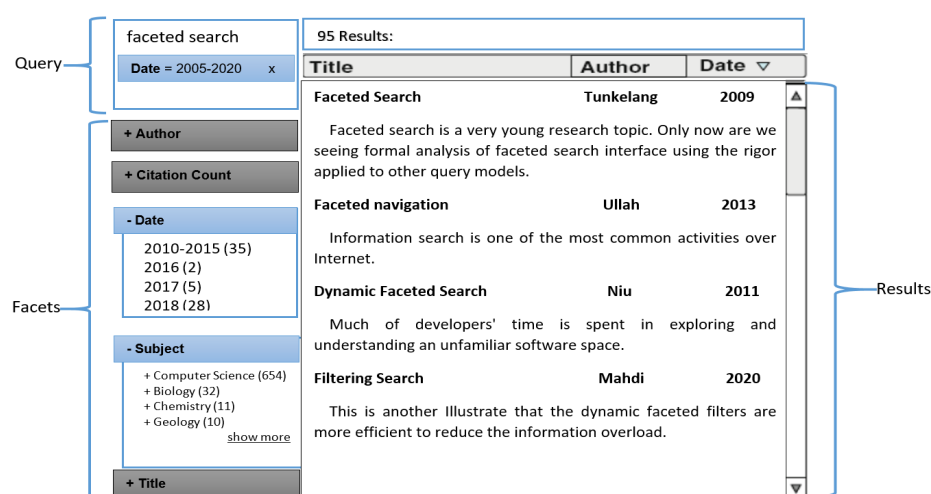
Query

faceted search

Date = 2005-2020 x

95 Results:

| Title | Author | Date ▽ |
|---|---|---|

Faceted Search Tunkelang 2009

Faceted search is a very young research topic. Only now are we seeing formal analysis of faceted search interface using the rigor applied to other query models.

Faceted navigation Ullah 2013

Information search is one of the most common activities over Internet.

Dynamic Faceted Search Niu 2011

Much of developers' time is spent in exploring and understanding an unfamiliar software space.

Filtering Search Mahdi 2020

This is another Illustrate that the dynamic faceted filters are more efficient to reduce the information overload.

Results

Facets

+ Author

+ Citation Count

- Date

2010-2015 (35)
2016 (2)
2017 (5)
2018 (28)

- Subject

+ Computer Science (654)
+ Biology (32)
+ Chemistry (11)
+ Geology (10)
show more

+ Title